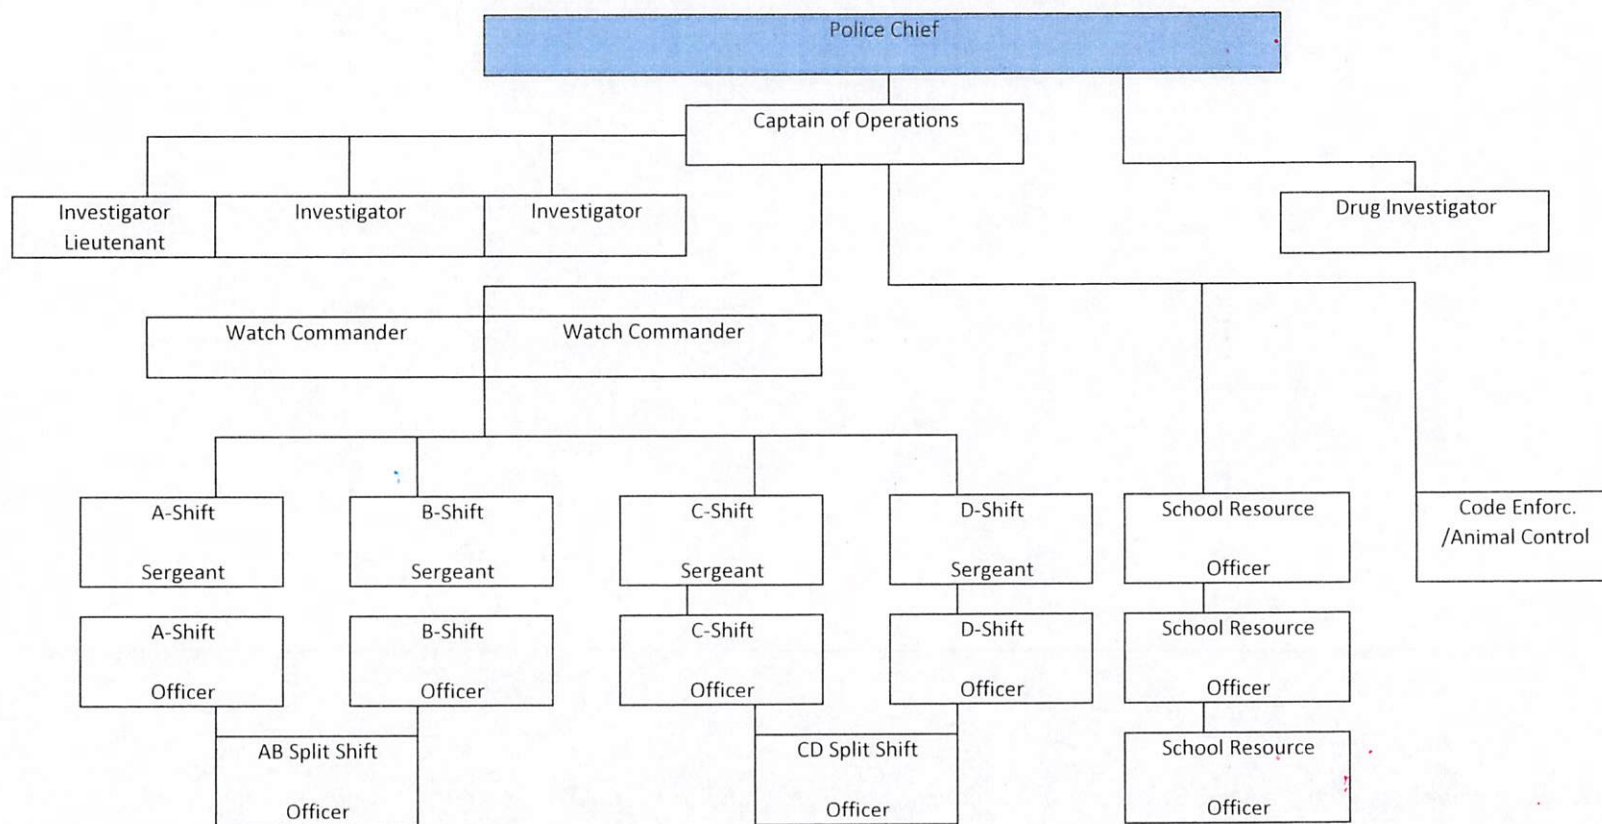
Police Chief

Captain of Operations

Investigator Lieutenant

Investigator

Investigator

Drug Investigator

Watch Commander

Watch Commander

A-Shift Sergeant

B-Shift Sergeant

C-Shift Sergeant

D-Shift Sergeant

School Resource Officer

Code Enforc. /Animal Control

A-Shift Officer

B-Shift Officer

C-Shift Officer

D-Shift Officer

School Resource Officer

AB Split Shift Officer

CD Split Shift Officer

School Resource Officer